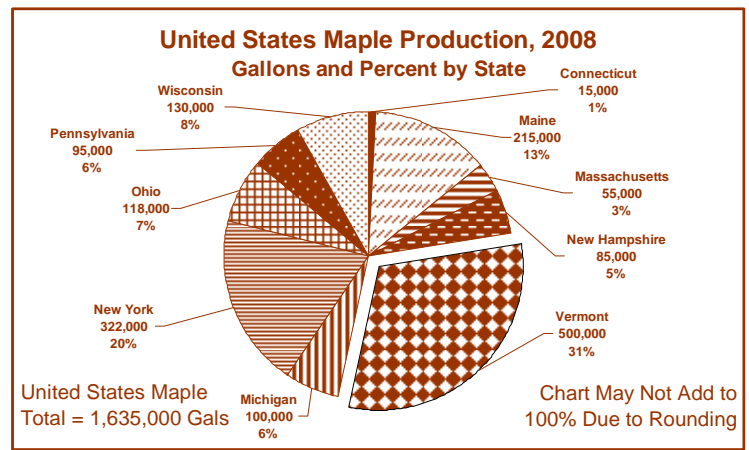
United States Maple Production, 2008
Gallons and Percent by State

Connecticut
15,000
1%

Maine
215,000
13%

Massachusetts
55,000
3%

New Hampshire
85,000
5%

Vermont
500,000
31%

Michigan
100,000
6%

New York
322,000
20%

Ohio
118,000
7%

Pennsylvania
95,000
6%

Wisconsin
130,000
8%

United States Maple
Total = 1,635,000 Gals

Chart May Not Add to
100% Due to Rounding